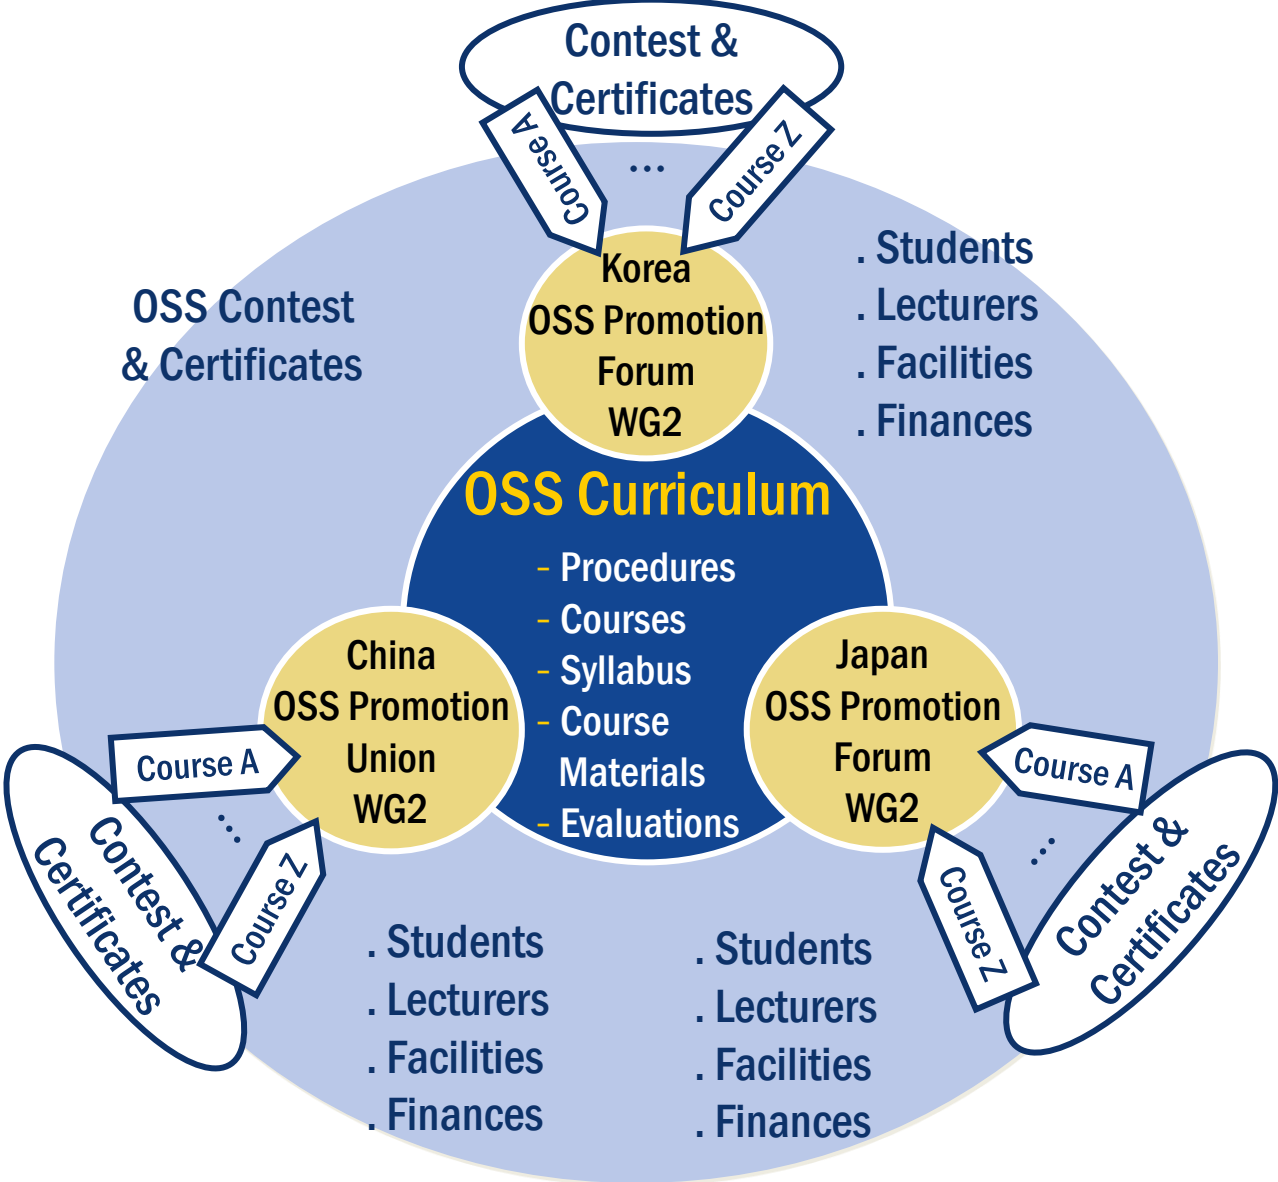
Contest & Certificates

Course A

…

Course Z

Korea
OSS Promotion
Forum
WG2

. Students
. Lecturers
. Facilities
. Finances

OSS Contest & Certificates

OSS Curriculum

- Procedures
- Courses
- Syllabus
- Course Materials
- Evaluations

China
OSS Promotion
Union
WG2

Japan
OSS Promotion
Forum
WG2

Course A

…

Course Z

Contest & Certificates

Course A

…

Course Z

Contest & Certificates

. Students
. Lecturers
. Facilities
. Finances

. Students
. Lecturers
. Facilities
. Finances